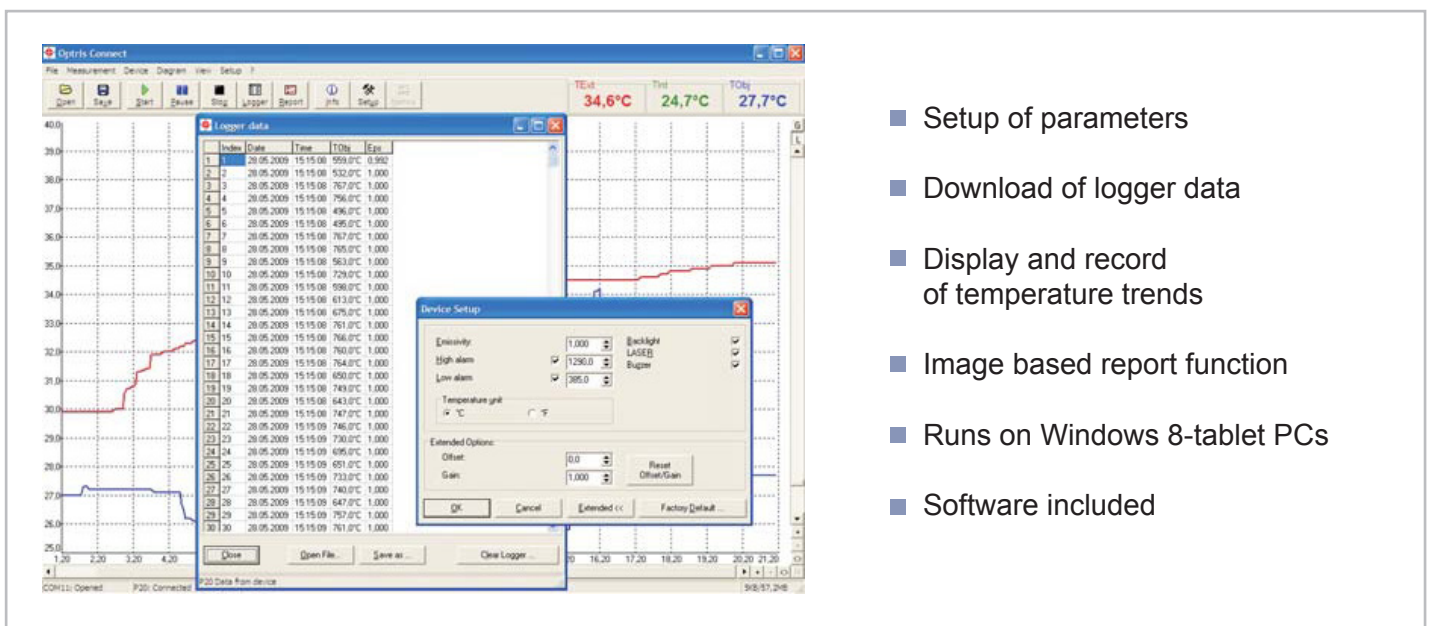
Optris Connect

File Measurement Device Diagram View Setup ?

Open Save Start Pause Stop Logger Report Info Setup

TExt 34,6°C TInt 24,7°C TObj 27,7°C

40,0 39,0 38,0 37,0 36,0 35,0 34,0 33,0 32,0 31,0 30,0 29,0 28,0 27,0 26,0 25,0

1.20 2.20 3.20 4.20 16.20 17.20 18.20 19.20 20.20 21.20

Logger data

| | Index | Date | Time | TObj | Eps |
|---|---|---|---|---|---|
| 1 | 1 | 28.05.2009 | 15:15:08 | 559,0°C | 0,992 |
| 2 | 2 | 28.05.2009 | 15:15:08 | 532,0°C | 1,000 |
| 3 | 3 | 28.05.2009 | 15:15:08 | 767,0°C | 1,000 |
| 4 | 4 | 28.05.2009 | 15:15:08 | 756,0°C | 1,000 |
| 5 | 5 | 28.05.2009 | 15:15:08 | 496,0°C | 1,000 |
| 6 | 6 | 28.05.2009 | 15:15:08 | 495,0°C | 1,000 |
| 7 | 7 | 28.05.2009 | 15:15:08 | 767,0°C | 1,000 |
| 8 | 8 | 28.05.2009 | 15:15:08 | 765,0°C | 1,000 |
| 9 | 9 | 28.05.2009 | 15:15:08 | 563,0°C | 1,000 |
| 10 | 10 | 28.05.2009 | 15:15:08 | 729,0°C | 1,000 |
| 11 | 11 | 28.05.2009 | 15:15:08 | 598,0°C | 1,000 |
| 12 | 12 | 28.05.2009 | 15:15:08 | 613,0°C | 1,000 |
| 13 | 13 | 28.05.2009 | 15:15:08 | 675,0°C | 1,000 |
| 14 | 14 | 28.05.2009 | 15:15:08 | 761,0°C | 1,000 |
| 15 | 15 | 28.05.2009 | 15:15:08 | 766,0°C | 1,000 |
| 16 | 16 | 28.05.2009 | 15:15:08 | 760,0°C | 1,000 |
| 17 | 17 | 28.05.2009 | 15:15:08 | 764,0°C | 1,000 |
| 18 | 18 | 28.05.2009 | 15:15:08 | 650,0°C | 1,000 |
| 19 | 19 | 28.05.2009 | 15:15:08 | 749,0°C | 1,000 |
| 20 | 20 | 28.05.2009 | 15:15:08 | 643,0°C | 1,000 |
| 21 | 21 | 28.05.2009 | 15:15:09 | 747,0°C | 1,000 |
| 22 | 22 | 28.05.2009 | 15:15:09 | 746,0°C | 1,000 |
| 23 | 23 | 28.05.2009 | 15:15:09 | 730,0°C | 1,000 |
| 24 | 24 | 28.05.2009 | 15:15:09 | 695,0°C | 1,000 |
| 25 | 25 | 28.05.2009 | 15:15:09 | 651,0°C | 1,000 |
| 26 | 26 | 28.05.2009 | 15:15:09 | 733,0°C | 1,000 |
| 27 | 27 | 28.05.2009 | 15:15:09 | 740,0°C | 1,000 |
| 28 | 28 | 28.05.2009 | 15:15:09 | 647,0°C | 1,000 |
| 29 | 29 | 28.05.2009 | 15:15:09 | 757,0°C | 1,000 |
| 30 | 30 | 28.05.2009 | 15:15:09 | 761,0°C | 1,000 |

Close Open File... Save as... Clear Logger...

P20 Data from device

Device Setup

Emissivity 1,000
High alarm 1290,0
Low alarm 385,0
Backlight
LASER
Buzzer
Temperature unit
°C °F
Extended Options:
Offset 0,0
Gain 1,000
Reset Offset/Gain
OK Cancel Extended << Factory Default...

COM11: Opened P20: Connected 5KB/57,2MB

Setup of parameters

Download of logger data

Display and record of temperature trends

Image based report function

Runs on Windows 8-tablet PCs

Software included